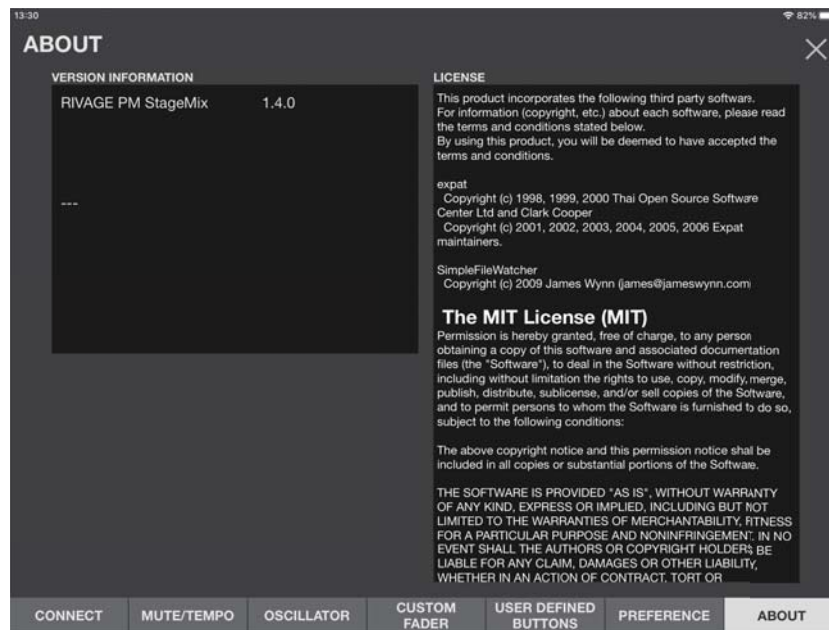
13:30

82%

ABOUT

VERSION INFORMATION

RIVAGE PM StageMix 1.4.0

---

LICENSE

This product incorporates the following third party software. For information (copyright, etc.) about each software, please read the terms and conditions stated below.
By using this product, you will be deemed to have accepted the terms and conditions.

expat
Copyright (c) 1998, 1999, 2000 Thai Open Source Software Center Ltd and Clark Cooper
Copyright (c) 2001, 2002, 2003, 2004, 2005, 2006 Expat maintainers.

SimpleFileWatcher
Copyright (c) 2009 James Wynn (james@jameswynn.com)

The MIT License (MIT)
Permission is hereby granted, free of charge, to any person obtaining a copy of this software and associated documentation files (the "Software"), to deal in the Software without restriction, including without limitation the rights to use, copy, modify, merge, publish, distribute, sublicense, and/or sell copies of the Software, and to permit persons to whom the Software is furnished to do so, subject to the following conditions:

The above copyright notice and this permission notice shall be included in all copies or substantial portions of the Software.

THE SOFTWARE IS PROVIDED "AS IS", WITHOUT WARRANTY OF ANY KIND, EXPRESS OR IMPLIED, INCLUDING BUT NOT LIMITED TO THE WARRANTIES OF MERCHANTABILITY, FITNESS FOR A PARTICULAR PURPOSE AND NONINFRINGEMENT. IN NO EVENT SHALL THE AUTHORS OR COPYRIGHT HOLDERS BE LIABLE FOR ANY CLAIM, DAMAGES OR OTHER LIABILITY, WHETHER IN AN ACTION OF CONTRACT, TORT OR

CONNECT | MUTE/TEMPO | OSCILLATOR | CUSTOM FADER | USER DEFINED BUTTONS | PREFERENCE | ABOUT